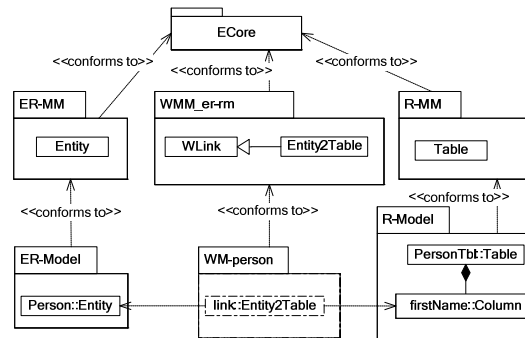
ECore

<<conforms to>>

<<conforms to>>

<<conforms to>>

ER-MM

Entity

WMM_er-rm

WLink

Entity2Table

R-MM

Table

<<conforms to>>

<<conforms to>>

<<conforms to>>

R-Model

PersonTbl:Table

ER-Model

WM-person

Person::Entity

link:Entity2Table

firstName::Column